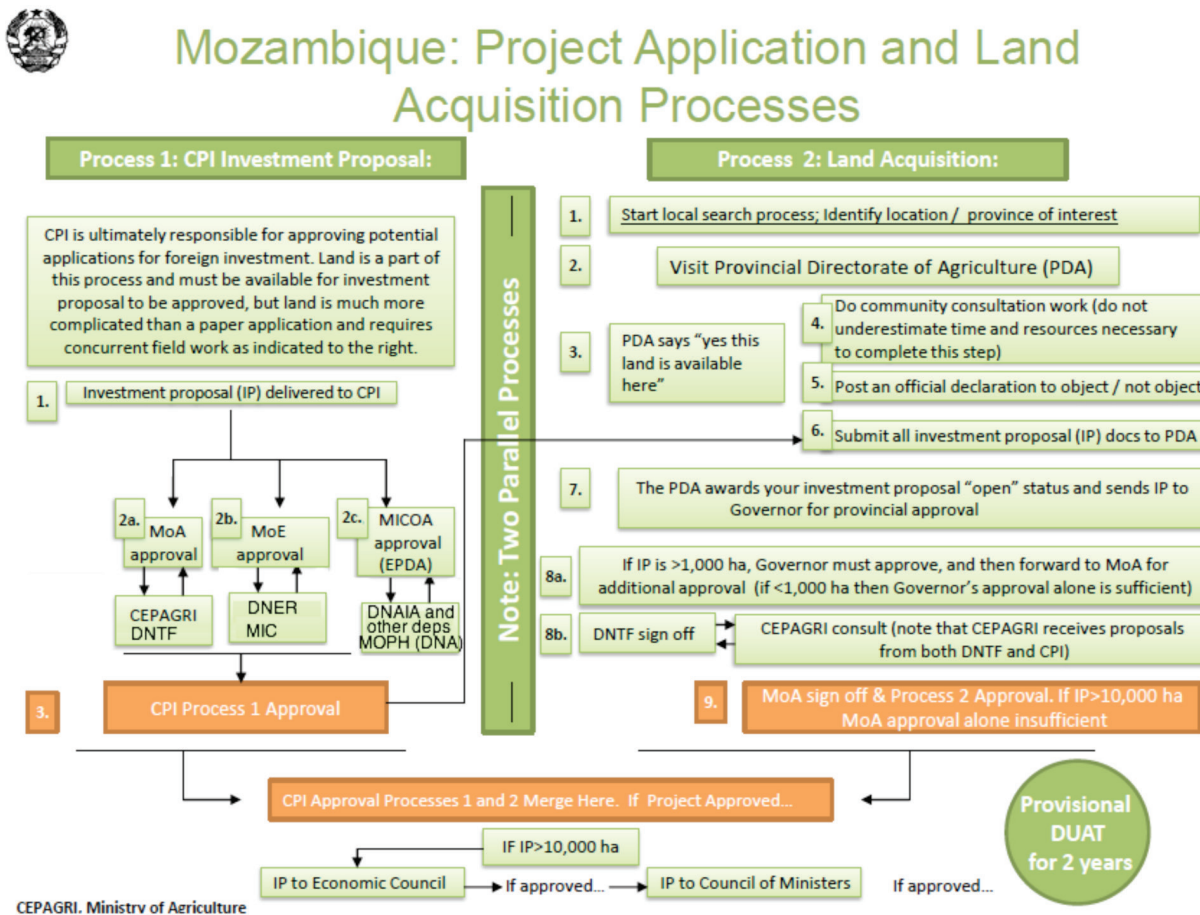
Mozambique: Project Application and Land Acquisition Processes

Process 1: CPI Investment Proposal:

CPI is ultimately responsible for approving potential applications for foreign investment. Land is a part of this process and must be available for investment proposal to be approved, but land is much more complicated than a paper application and requires concurrent field work as indicated to the right.

1. Investment proposal (IP) delivered to CPI

2a. MoA approval

2b. MoE approval

2c. MICOA approval (EPDA)

CEPAGRI DNTF

DNER MIC

DNAIA and other deps MOPH (DNA)

3. CPI Process 1 Approval

Note: Two Parallel Processes

Process 2: Land Acquisition:

1. Start local search process; Identify location / province of interest

2. Visit Provincial Directorate of Agriculture (PDA)

3. PDA says "yes this land is available here"

4. Do community consultation work (do not underestimate time and resources necessary to complete this step)

5. Post an official declaration to object / not object

6. Submit all investment proposal (IP) docs to PDA

7. The PDA awards your investment proposal "open" status and sends IP to Governor for provincial approval

8a. If IP is >1,000 ha, Governor must approve, and then forward to MoA for additional approval (if <1,000 ha then Governor's approval alone is sufficient)

8b. DNTF sign off

CEPAGRI consult (note that CEPAGRI receives proposals from both DNTF and CPI)

9. MoA sign off & Process 2 Approval. If IP>10,000 ha MoA approval alone insufficient

CPI Approval Processes 1 and 2 Merge Here. If Project Approved...

Provisional DUAT for 2 years

IF IP>10,000 ha

IP to Economic Council → If approved... → IP to Council of Ministers If approved...

CEPAGRI, Ministry of Agriculture